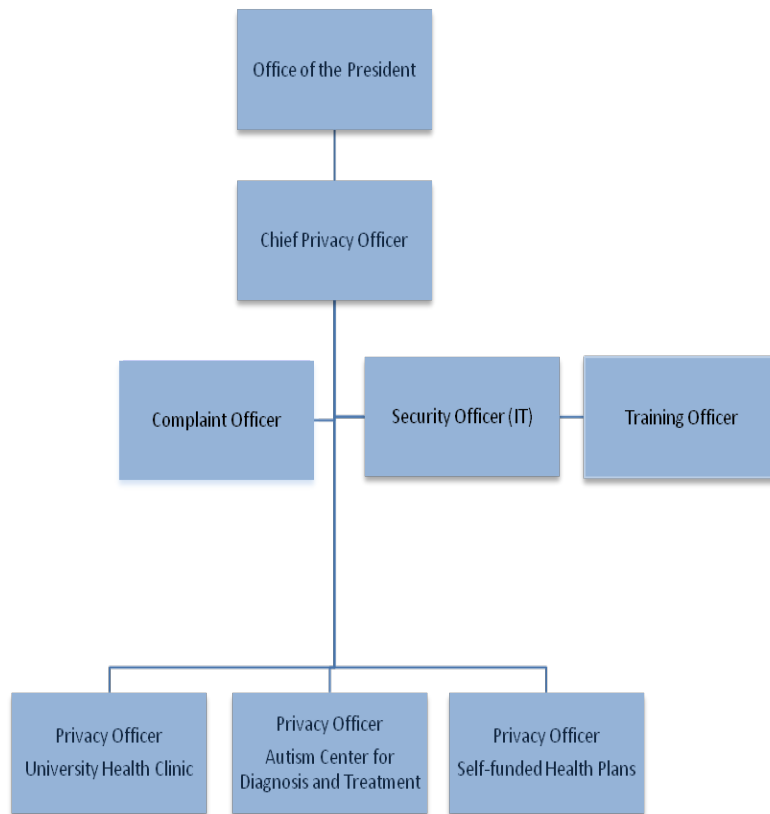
Office of the President

Chief Privacy Officer

Complaint Officer

Security Officer (IT)

Training Officer

Privacy Officer
University Health Clinic

Privacy Officer
Autism Center for Diagnosis and Treatment

Privacy Officer
Self-funded Health Plans